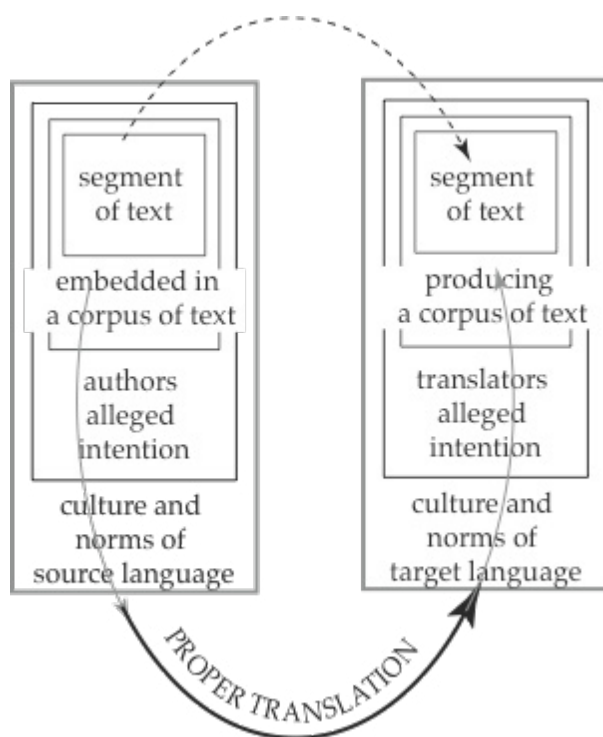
segment of text

embedded in a corpus of text

authors alleged intention

culture and norms of source language

segment of text

producing a corpus of text

translators alleged intention

culture and norms of target language

PROPER TRANSLATION